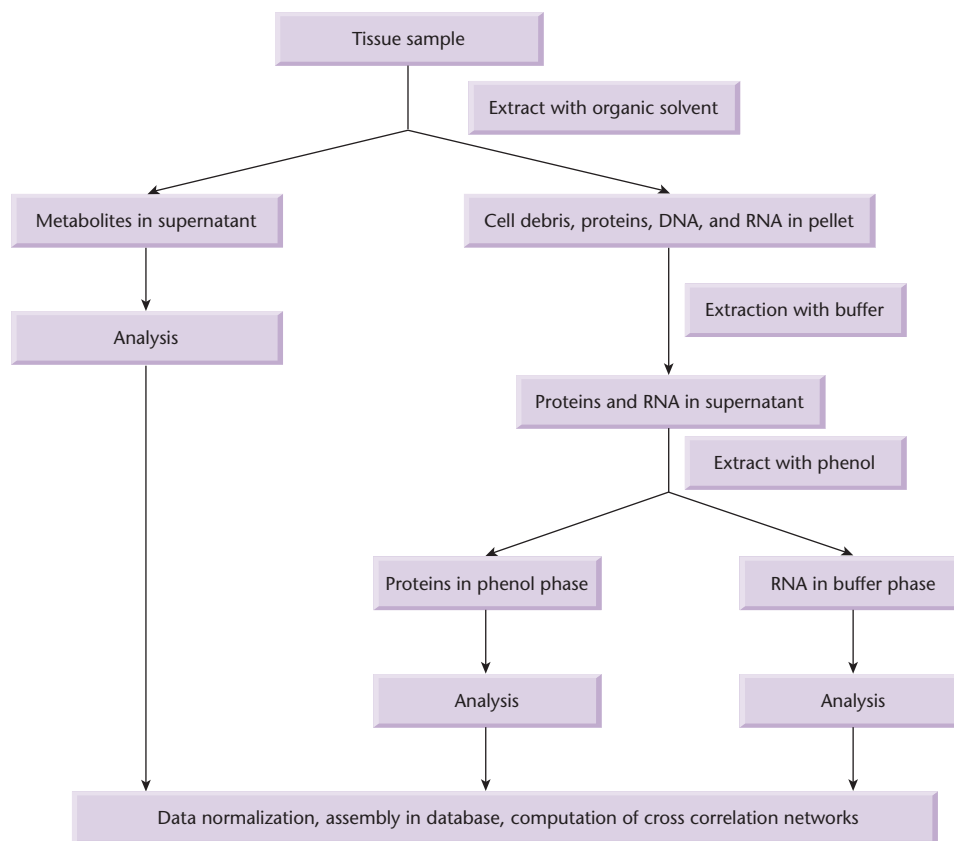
Tissue sample

Extract with organic solvent

Metabolites in supernatant

Cell debris, proteins, DNA, and RNA in pellet

Analysis

Extraction with buffer

Proteins and RNA in supernatant

Extract with phenol

Proteins in phenol phase

RNA in buffer phase

Analysis

Analysis

Data normalization, assembly in database, computation of cross correlation networks